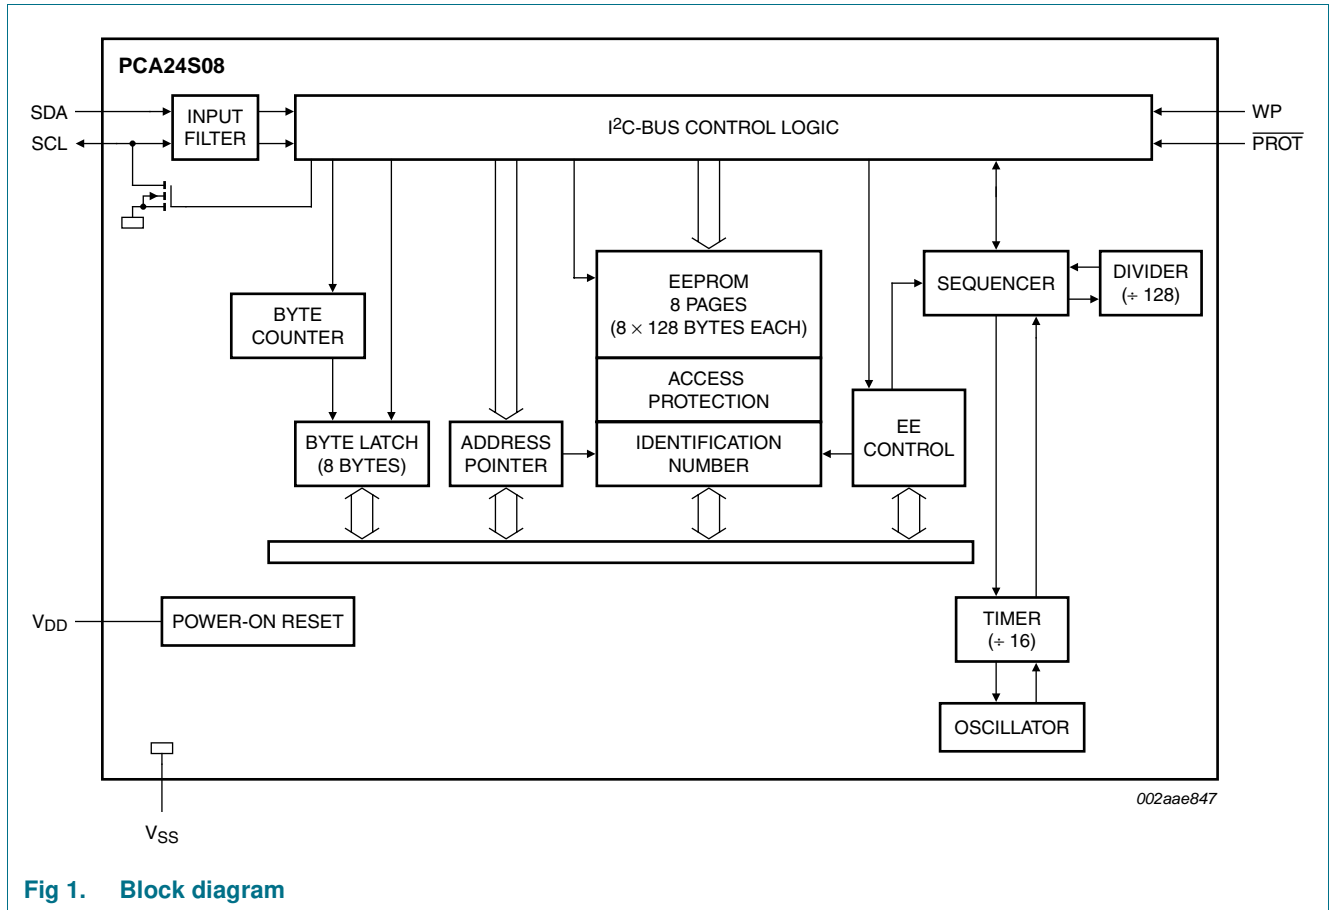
PCA24S08

SDA
SCL

INPUT FILTER

$I^2C$-BUS CONTROL LOGIC

WP
$\overline{PROT}$

BYTE COUNTER

EEPROM
8 PAGES
(8 × 128 BYTES EACH)

ACCESS PROTECTION

SEQUENCER

DIVIDER
(÷ 128)

BYTE LATCH
(8 BYTES)

ADDRESS POINTER

IDENTIFICATION NUMBER

EE CONTROL

$V_{DD}$

POWER-ON RESET

TIMER
(÷ 16)

OSCILLATOR

$V_{SS}$

002aae847

Fig 1. Block diagram